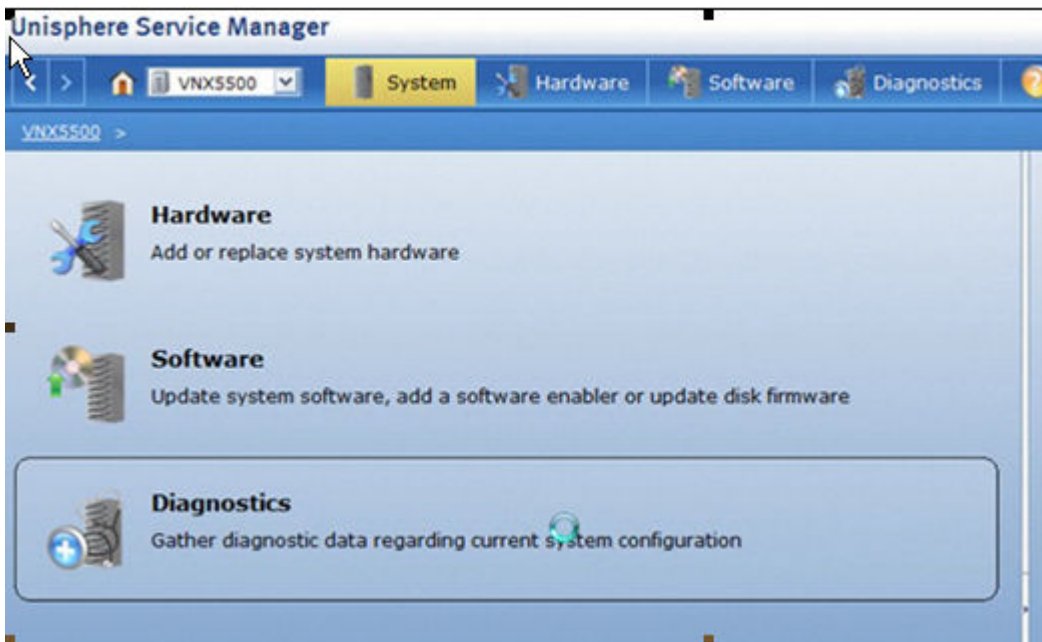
Unisphere Service Manager

VNX5500 System Hardware Software Diagnostics

VNX5500 >

Hardware
Add or replace system hardware

Software
Update system software, add a software enabler or update disk firmware

Diagnostics
Gather diagnostic data regarding current system configuration